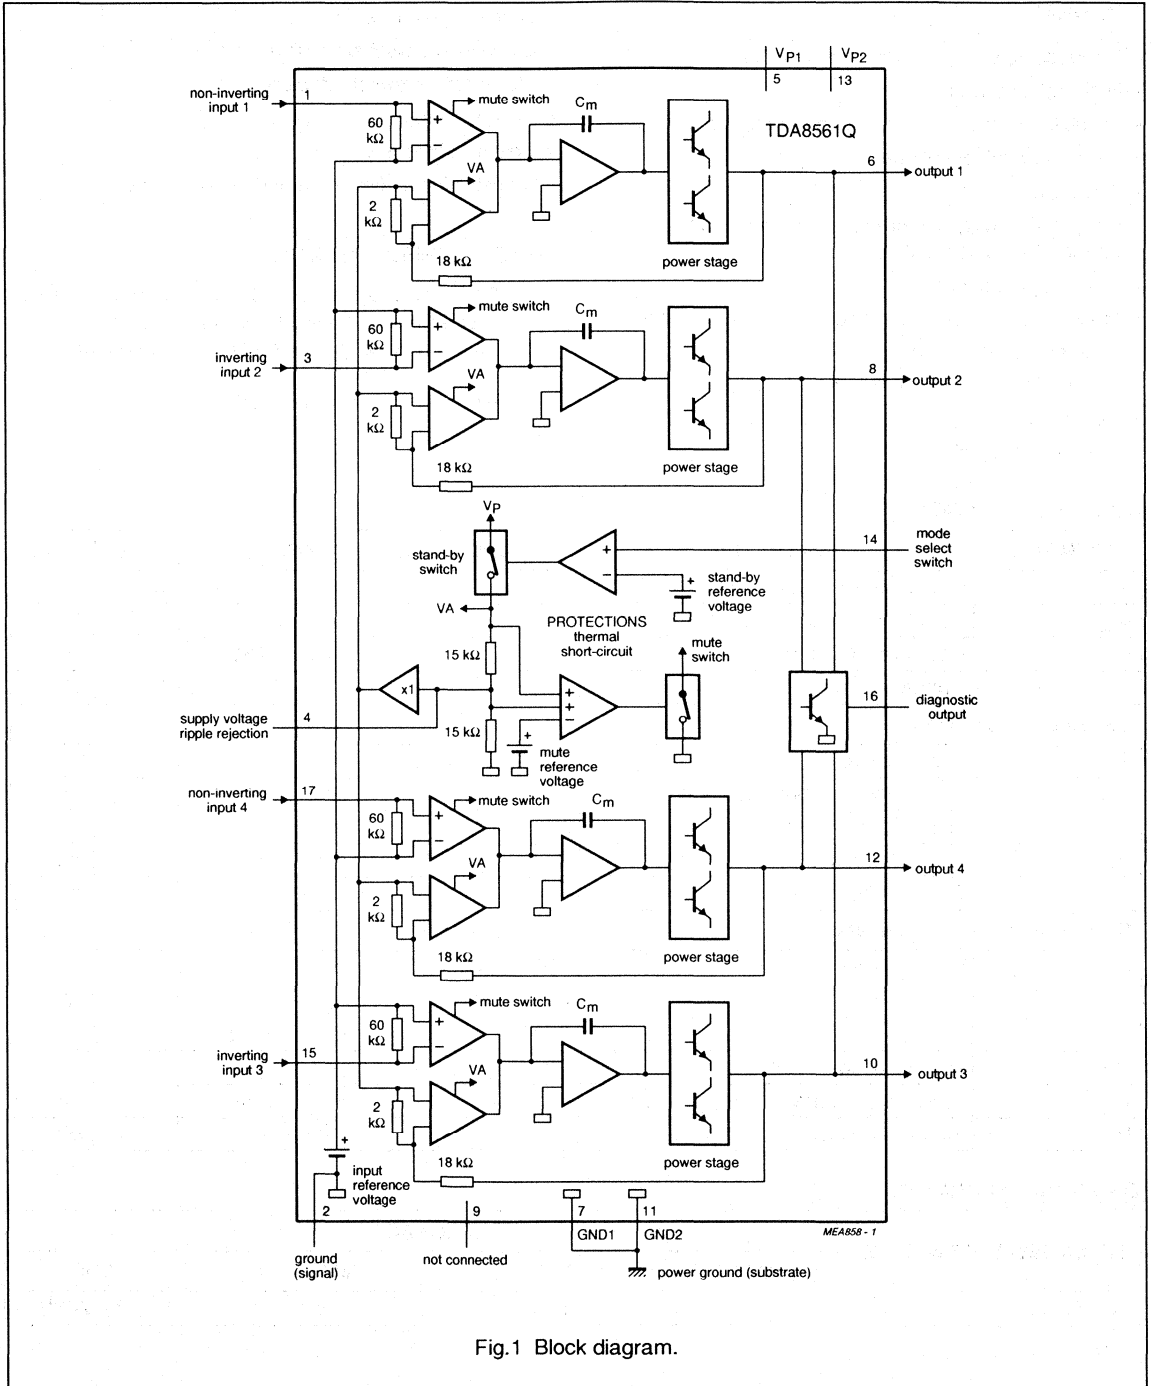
$V_{P1}$
5
$V_{P2}$
13

non-inverting input 1
1
60 kΩ
+
−
mute switch
$C_m$
TDA8561Q
VA
2 kΩ
18 kΩ
power stage
6
output 1

60 kΩ
mute switch
$C_m$
inverting input 2
3
VA
2 kΩ
18 kΩ
power stage
8
output 2

$V_P$
stand-by switch
+
−
14
mode select switch
stand-by reference voltage
VA
PROTECTIONS
thermal
short-circuit
mute switch
15 kΩ
x1
16
diagnostic output
supply voltage ripple rejection
4
15 kΩ
mute reference voltage

non-inverting input 4
17
60 kΩ
mute switch
$C_m$
VA
2 kΩ
12
output 4
18 kΩ
power stage

60 kΩ
mute switch
$C_m$
inverting input 3
15
VA
2 kΩ
10
output 3
18 kΩ
power stage
input reference voltage
2
9
7
11
GND1
GND2
MEA858 - 1
ground (signal)
not connected
power ground (substrate)

Fig.1 Block diagram.